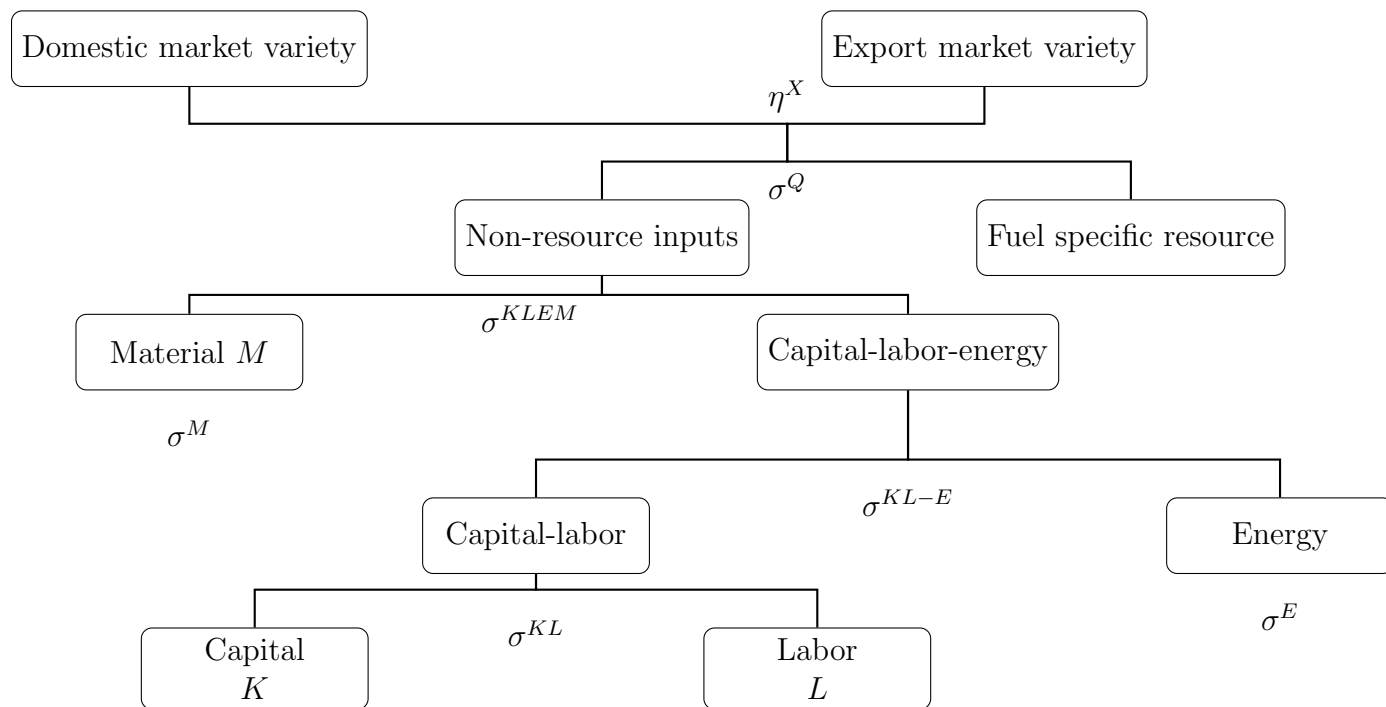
Domestic market variety

Export market variety

$\eta^X$

$\sigma^Q$

Non-resource inputs

Fuel specific resource

$\sigma^{KLEM}$

Material $M$

Capital-labor-energy

$\sigma^M$

$\sigma^{KL-E}$

Capital-labor

Energy

$\sigma^{KL}$

Capital $K$

Labor $L$

$\sigma^E$